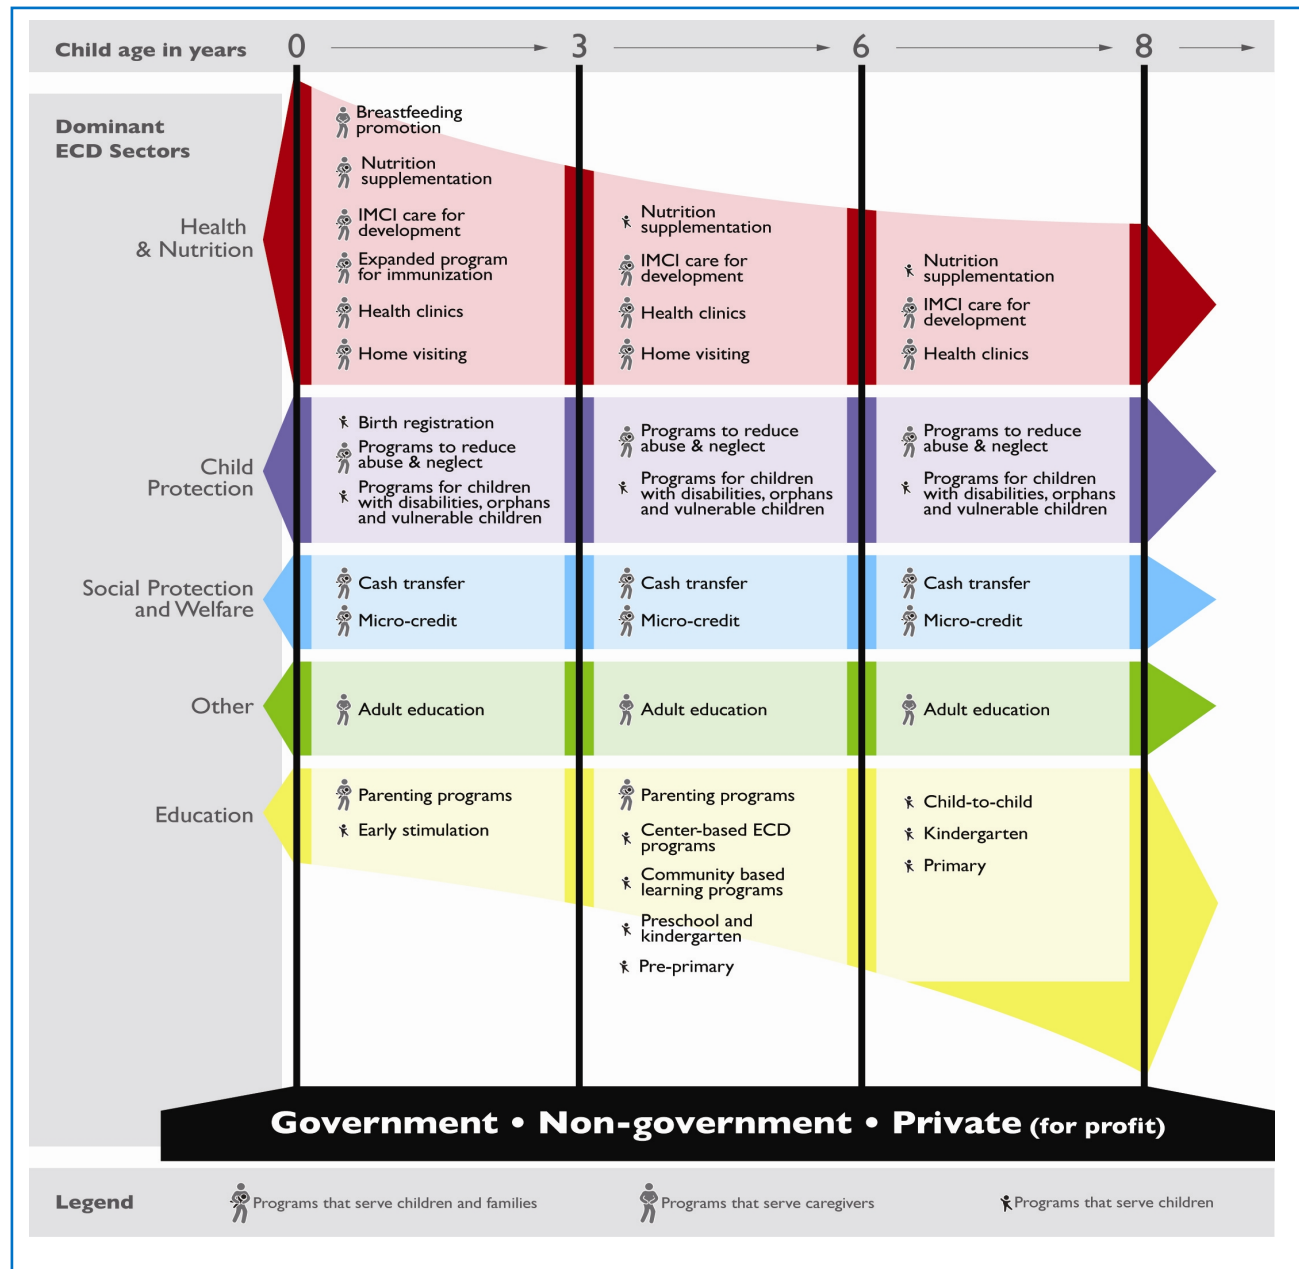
Child age in years 0 3 6 8

Dominant ECD Sectors

Health & Nutrition

Breastfeeding promotion
Nutrition supplementation
IMCI care for development
Expanded program for immunization
Health clinics
Home visiting

Nutrition supplementation
IMCI care for development
Health clinics
Home visiting

Nutrition supplementation
IMCI care for development
Health clinics

Child Protection

Birth registration
Programs to reduce abuse & neglect
Programs for children with disabilities, orphans and vulnerable children

Programs to reduce abuse & neglect
Programs for children with disabilities, orphans and vulnerable children

Programs to reduce abuse & neglect
Programs for children with disabilities, orphans and vulnerable children

Social Protection and Welfare

Cash transfer
Micro-credit

Cash transfer
Micro-credit

Cash transfer
Micro-credit

Other

Adult education

Adult education

Adult education

Education

Parenting programs
Early stimulation

Parenting programs
Center-based ECD programs
Community based learning programs
Preschool and kindergarten
Pre-primary

Child-to-child
Kindergarten
Primary

Government • Non-government • Private (for profit)

Legend Programs that serve children and families Programs that serve caregivers Programs that serve children